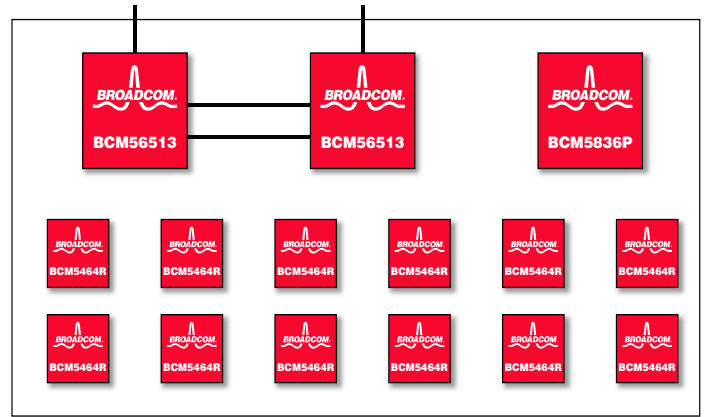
BROADCOM.
BCM56513

BROADCOM.
BCM56513

BROADCOM.
BCM5836P

BROADCOM.
BCM5464R

BROADCOM.
BCM5464R

BROADCOM.
BCM5464R

BROADCOM.
BCM5464R

BROADCOM.
BCM5464R

BROADCOM.
BCM5464R

BROADCOM.
BCM5464R

BROADCOM.
BCM5464R

BROADCOM.
BCM5464R

BROADCOM.
BCM5464R

BROADCOM.
BCM5464R

BROADCOM.
BCM5464R